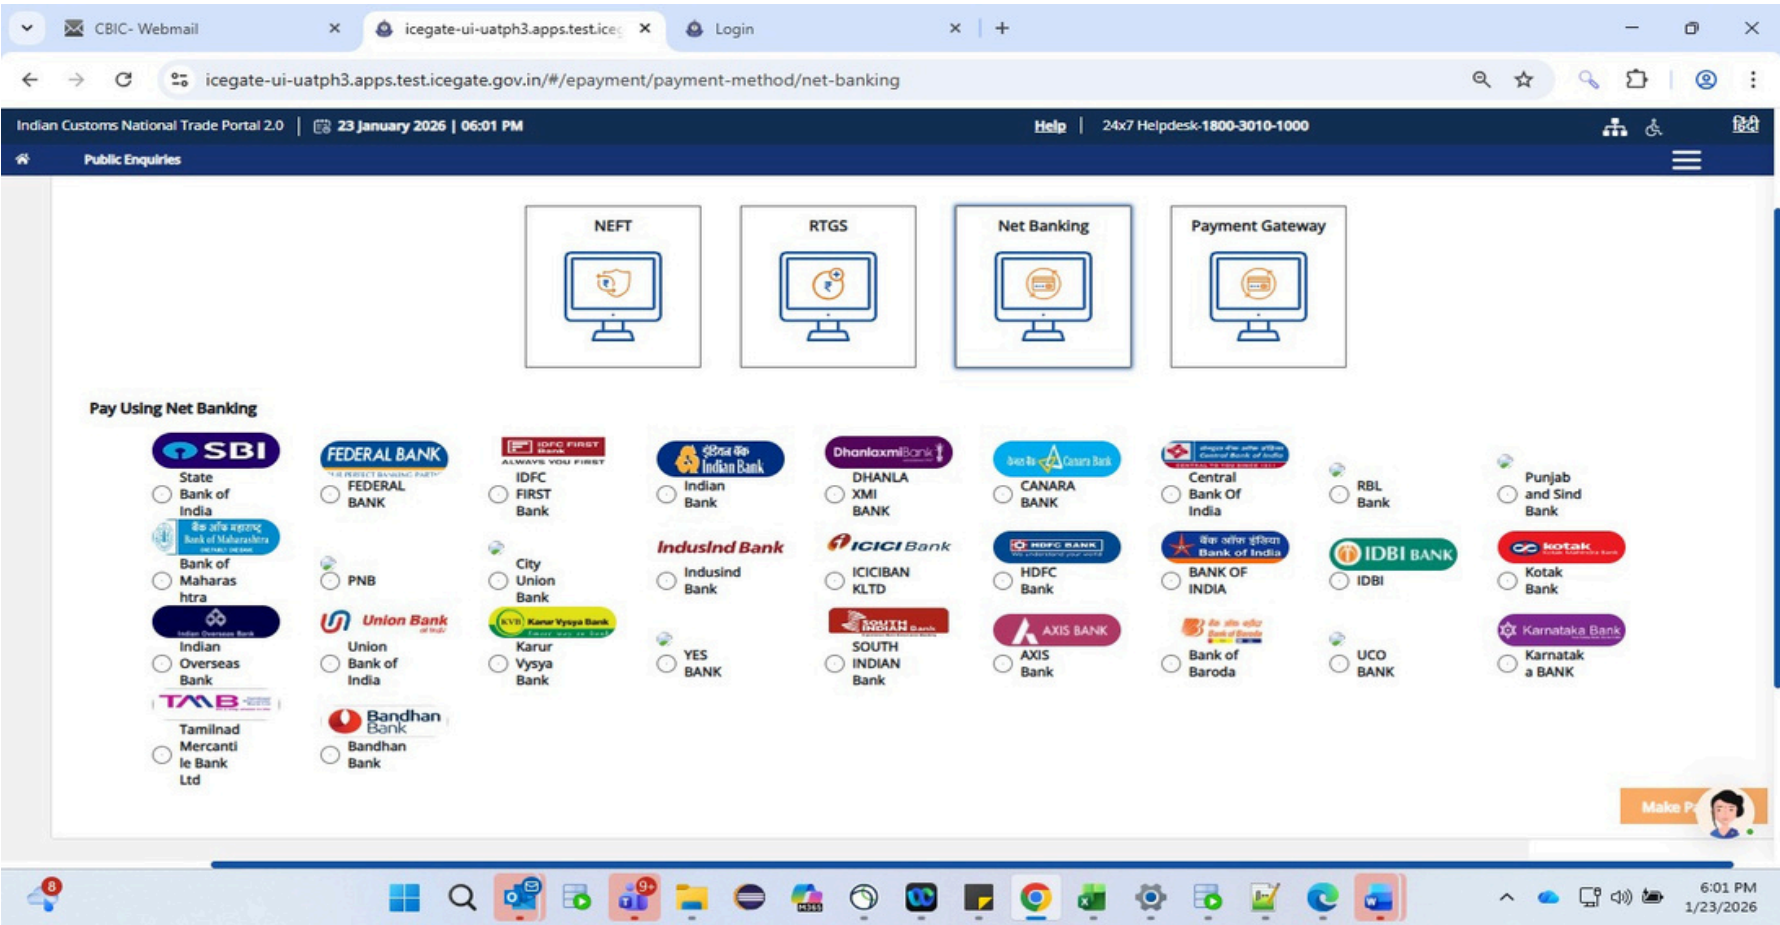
CBIC- Webmail
icegate-ui-uatph3.apps.test.iceg
Login

icegate-ui-uatph3.apps.test.icegate.gov.in/#/epayment/payment-method/net-banking

Indian Customs National Trade Portal 2.0 | 23 January 2026 | 06:01 PM
Help | 24x7 Helpdesk-1800-3010-1000

Public Enquiries

NEFT
RTGS
Net Banking
Payment Gateway

Pay Using Net Banking

SBI
State Bank of India

FEDERAL BANK
FEDERAL BANK

IDFC FIRST Bank
IDFC FIRST Bank

Indian Bank
Indian Bank

DhanlaxmiBank
DHANLAXMI BANK

Canara Bank
CANARA BANK

Central Bank of India
Central Bank Of India

RBL Bank

Punjab and Sind Bank

Bank of Maharashtra
Bank of Maharashtra

PNB

City Union Bank

IndusInd Bank
Indusind Bank

ICICI Bank
ICICIBANK KLTD

HDFC BANK
HDFC Bank

Bank of India
BANK OF INDIA

IDBI BANK
IDBI

kotak
Kotak Bank

Indian Overseas Bank
Indian Overseas Bank

Union Bank
Union Bank of India

Karur Vysya Bank
Karur Vysya Bank

YES BANK

SOUTH INDIAN Bank
SOUTH INDIAN Bank

AXIS BANK
AXIS Bank

Bank of Baroda
Bank of Baroda

UCO BANK

Karnataka Bank
Karnataka BANK

TMB
Tamilnad Mercantile Bank Ltd

Bandhan Bank
Bandhan Bank

Make P

6:01 PM
1/23/2026